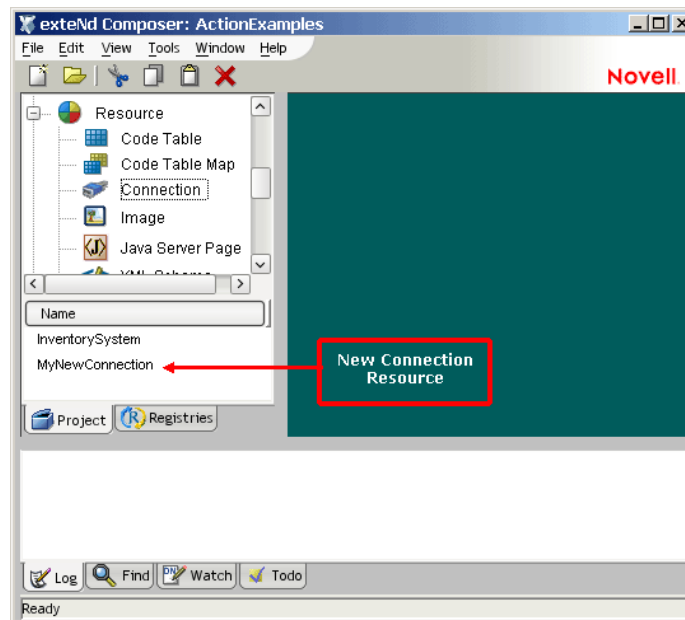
exteNd Composer: ActionExamples

File Edit View Tools Window Help

Novell.

Resource
Code Table
Code Table Map
Connection
Image
Java Server Page
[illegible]

Name
InventorySystem
MyNewConnection

New Connection Resource

Project Registries

Log Find Watch Todo

Ready